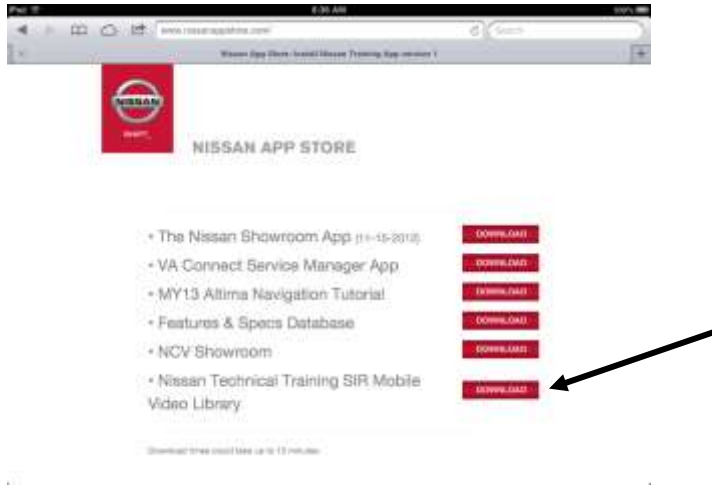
iPad
8:35 AM
100%
www.nissanappstore.com/
Search
Nissan App Store: Install Nissan Training App version 1

NISSAN
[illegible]

NISSAN APP STORE

• The Nissan Showroom App (11-15-2012) DOWNLOAD
• VA Connect Service Manager App DOWNLOAD
• MY13 Altima Navigation Tutorial DOWNLOAD
• Features & Specs Database DOWNLOAD
• NCV Showroom DOWNLOAD
• Nissan Technical Training SIR Mobile Video Library DOWNLOAD

Download times could take up to 15 minutes